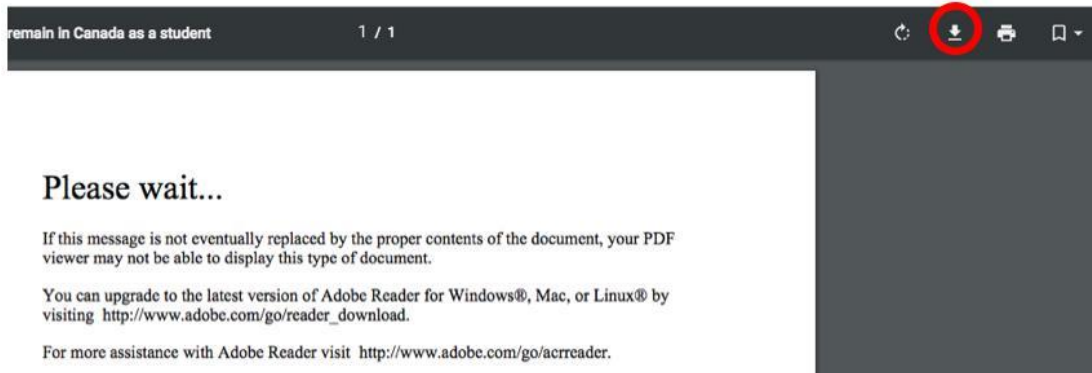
remain in Canada as a student

1 / 1

Please wait...

If this message is not eventually replaced by the proper contents of the document, your PDF viewer may not be able to display this type of document.

You can upgrade to the latest version of Adobe Reader for Windows®, Mac, or Linux® by visiting http://www.adobe.com/go/reader_download.

For more assistance with Adobe Reader visit http://www.adobe.com/go/acrreader.